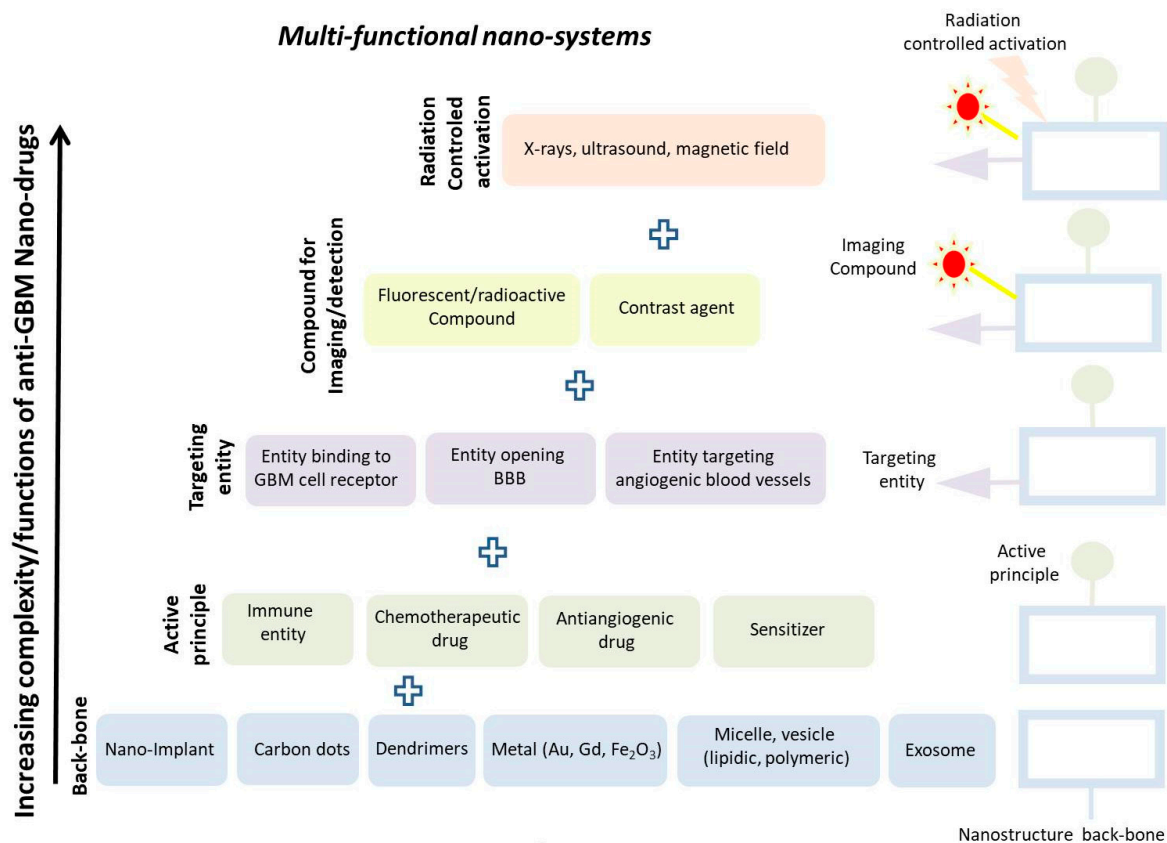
Multi-functional nano-systems

Increasing complexity/functions of anti-GBM Nano-drugs

Radiation Controled activation

X-rays, ultrasound, magnetic field

Radiation controlled activation

Compound for Imaging/detection

Fluorescent/radioactive Compound

Contrast agent

Imaging Compound

Targeting entity

Entity binding to GBM cell receptor

Entity opening BBB

Entity targeting angiogenic blood vessels

Targeting entity

Active principle

Immune entity

Chemotherapeutic drug

Antiangiogenic drug

Sensitizer

Active principle

Back-bone

Nano-Implant

Carbon dots

Dendrimers

Metal (Au, Gd, $Fe_2O_3$)

Micelle, vesicle (lipidic, polymeric)

Exosome

Nanostructure back-bone